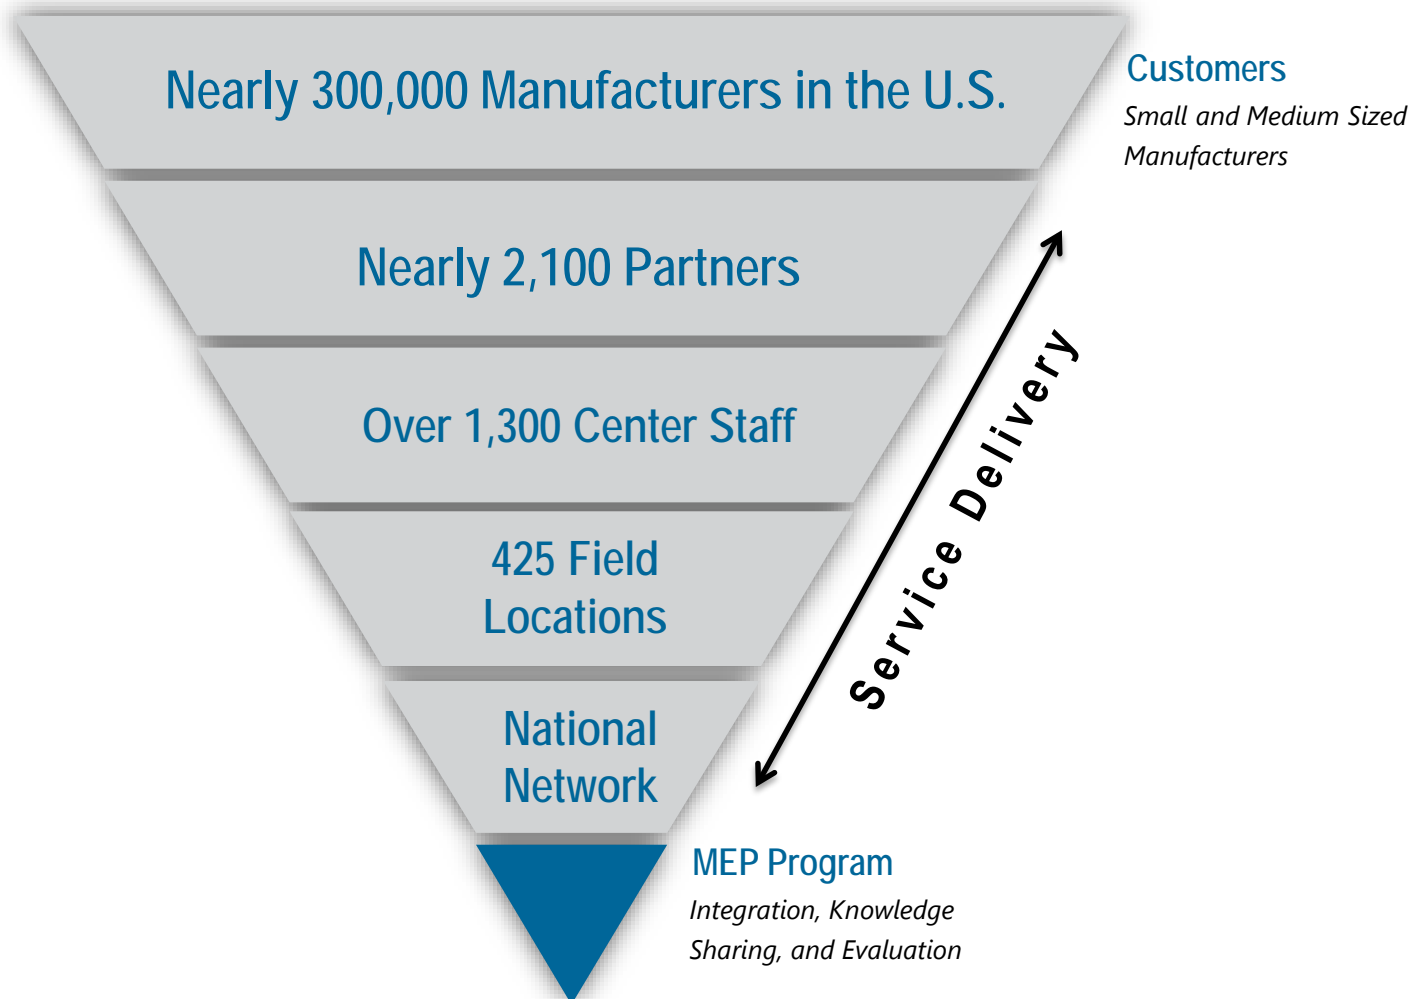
Nearly 300,000 Manufacturers in the U.S.

Customers

Small and Medium Sized Manufacturers

Nearly 2,100 Partners

Over 1,300 Center Staff

425 Field Locations

Service Delivery

National Network

MEP Program

Integration, Knowledge Sharing, and Evaluation